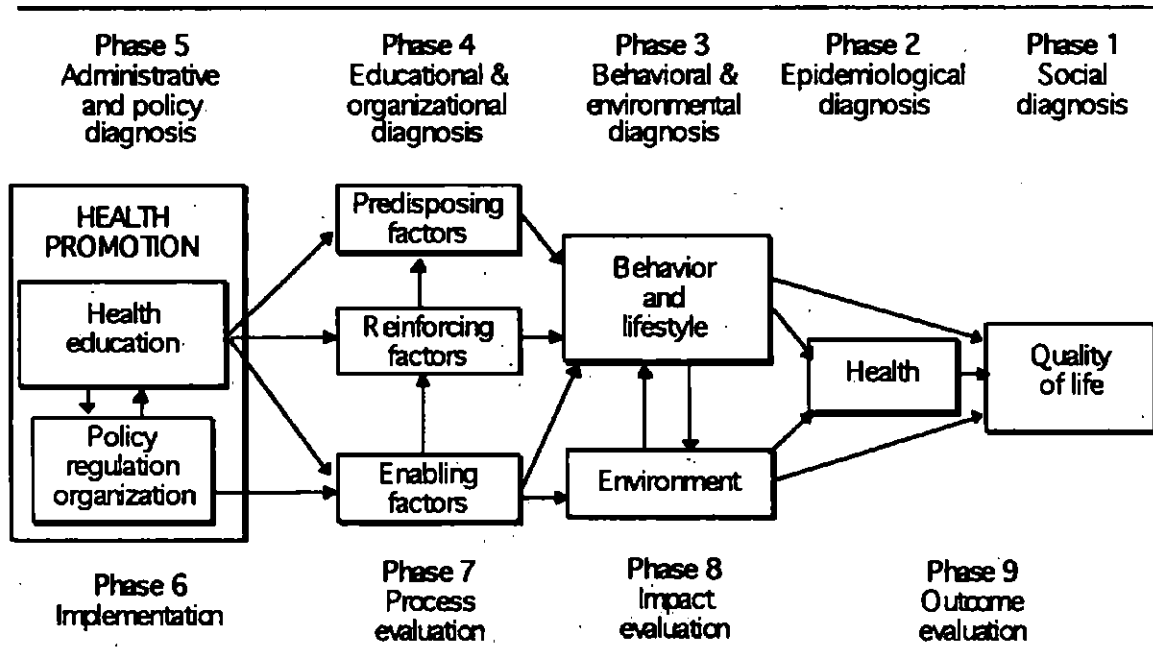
Phase 5
Administrative and policy diagnosis

Phase 4
Educational & organizational diagnosis

Phase 3
Behavioral & environmental diagnosis

Phase 2
Epidemiological diagnosis

Phase 1
Social diagnosis

HEALTH PROMOTION

Health education

Policy regulation organization

Predisposing factors

Reinforcing factors

Enabling factors

Behavior and lifestyle

Environment

Health

Quality of life

Phase 6
Implementation

Phase 7
Process evaluation

Phase 8
Impact evaluation

Phase 9
Outcome evaluation